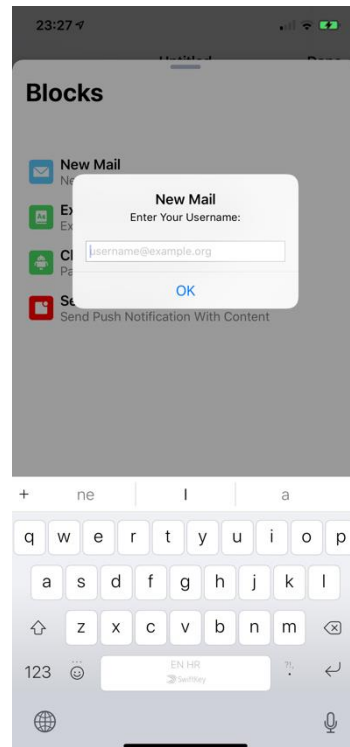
23:27

Untitled Done

Blocks

New Mail
Ne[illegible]

Ex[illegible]
Ex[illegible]

Cl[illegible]
Pa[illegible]

Se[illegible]
Send Push Notification With Content

New Mail
Enter Your Username:

username@example.org

OK

+ ne I a

q w e r t y u i o p
a s d f g h j k l
z x c v b n m

123

EN HR
SwiftKey